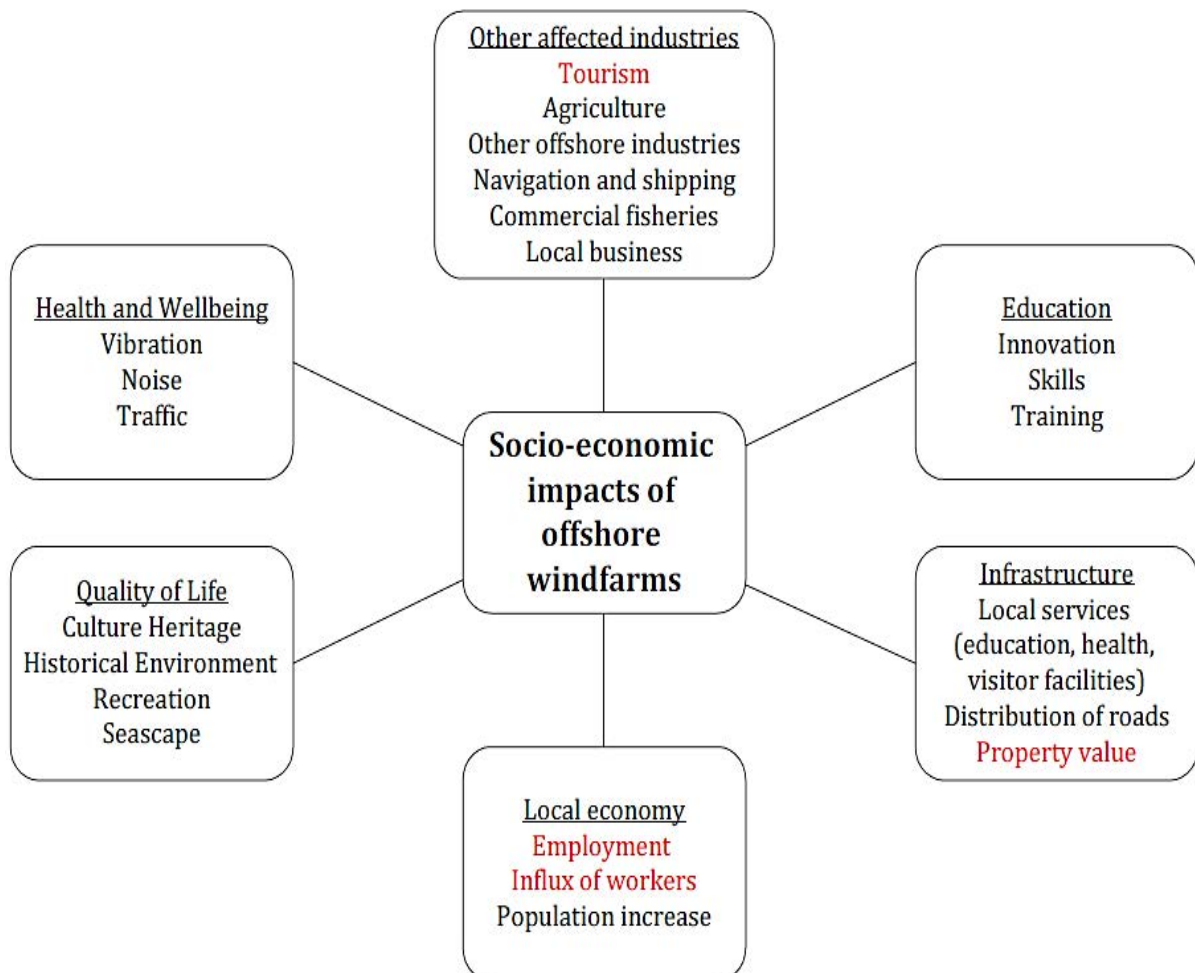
Other affected industries
Tourism
Agriculture
Other offshore industries
Navigation and shipping
Commercial fisheries
Local business

Health and Wellbeing
Vibration
Noise
Traffic

Education
Innovation
Skills
Training

Socio-economic impacts of offshore windfarms

Quality of Life
Culture Heritage
Historical Environment
Recreation
Seascape

Infrastructure
Local services (education, health, visitor facilities)
Distribution of roads
Property value

Local economy
Employment
Influx of workers
Population increase